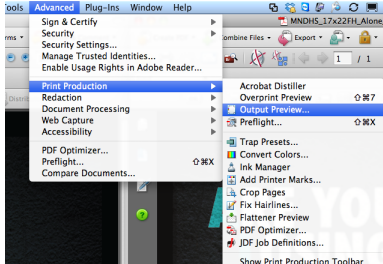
Advanced Plug-Ins Window Help
MNDHS_17x22FH_Alone
rms
Combine Files
Export
1 / 1
Sign & Certify
Security
Security Settings...
Manage Trusted Identities...
Enable Usage Rights in Adobe Reader...
Print Production
Redaction
Document Processing
Web Capture
Accessibility
PDF Optimizer...
Preflight... ⇧⌘X
Compare Documents...
Acrobat Distiller
Overprint Preview ⇧⌘7
Output Preview...
Preflight... ⇧⌘X
Trap Presets...
Convert Colors...
Ink Manager
Add Printer Marks...
Crop Pages
Fix Hairlines...
Flattener Preview
PDF Optimizer...
JDF Job Definitions...
Show Print Production Toolbar